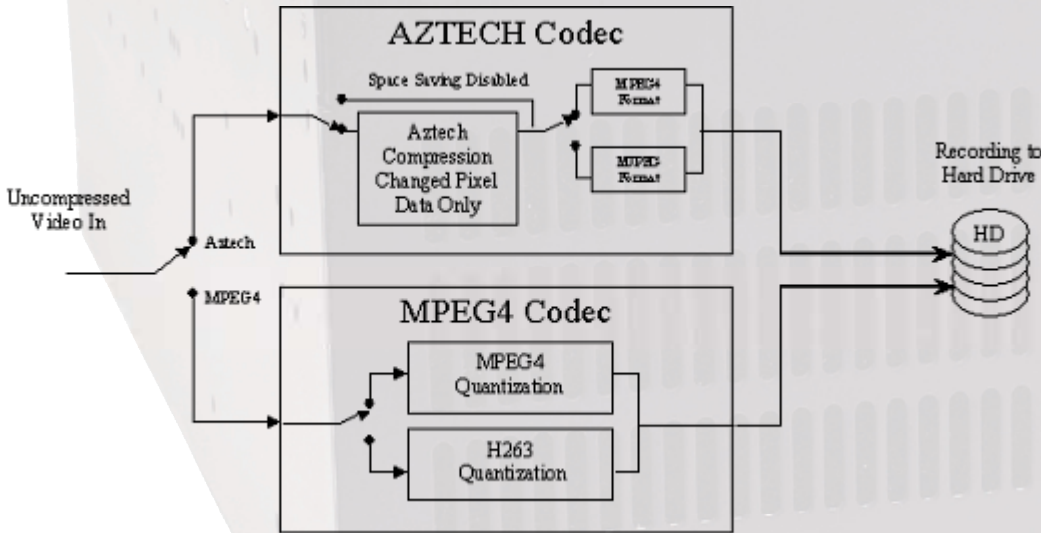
AZTECH Codec

Space Saving Disabled

Aztech Compression Changed Pixel Data Only

MPEG4 Format

MJPEG Format

Recording to Hard Drive

Uncompressed Video In

Aztech

MPEG4

HD

MPEG4 Codec

MPEG4 Quantization

H263 Quantization